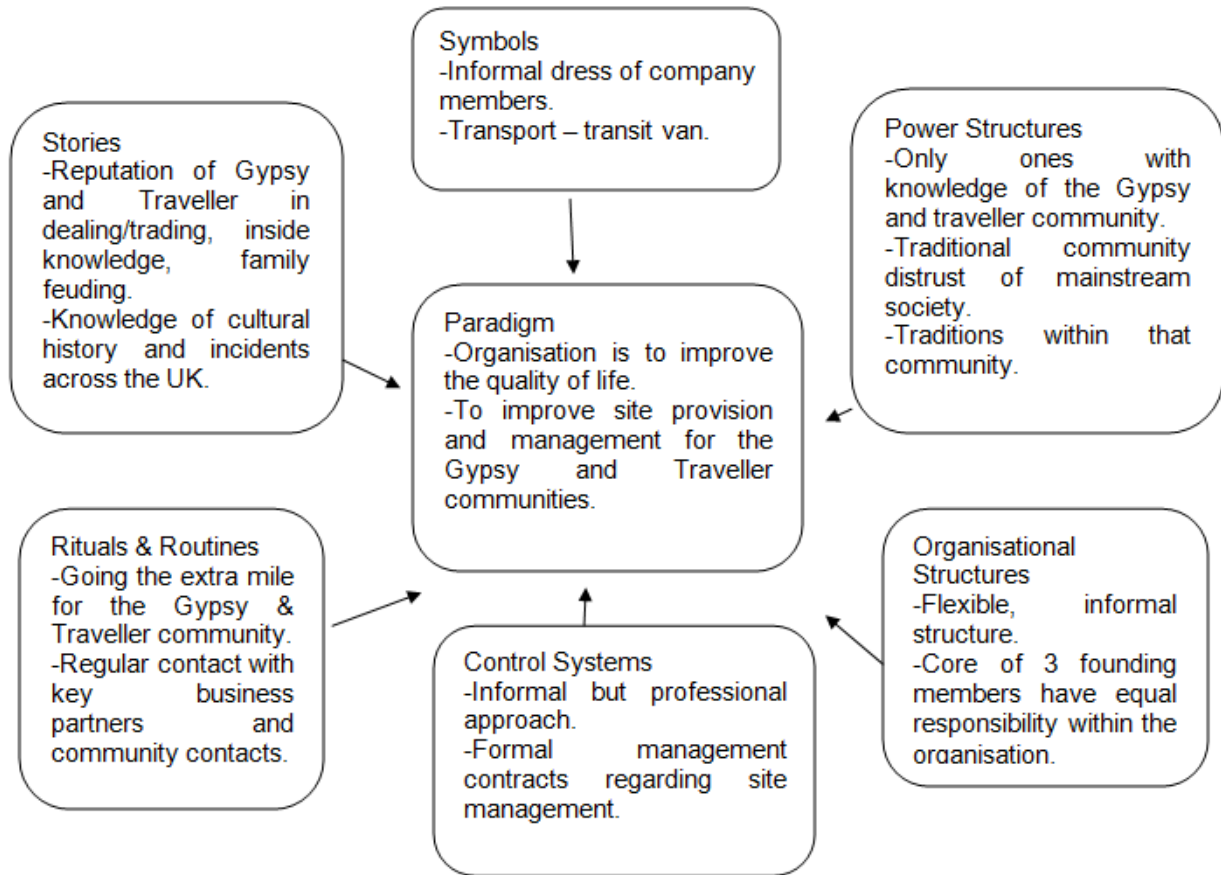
Symbols
-Informal dress of company members.
-Transport – transit van.

Stories
-Reputation of Gypsy and Traveller in dealing/trading, inside knowledge, family feuding.
-Knowledge of cultural history and incidents across the UK.

Power Structures
-Only ones with knowledge of the Gypsy and traveller community.
-Traditional community distrust of mainstream society.
-Traditions within that community.

Paradigm
-Organisation is to improve the quality of life.
-To improve site provision and management for the Gypsy and Traveller communities.

Rituals & Routines
-Going the extra mile for the Gypsy & Traveller community.
-Regular contact with key business partners and community contacts.

Control Systems
-Informal but professional approach.
-Formal management contracts regarding site management.

Organisational Structures
-Flexible, informal structure.
-Core of 3 founding members have equal responsibility within the organisation.